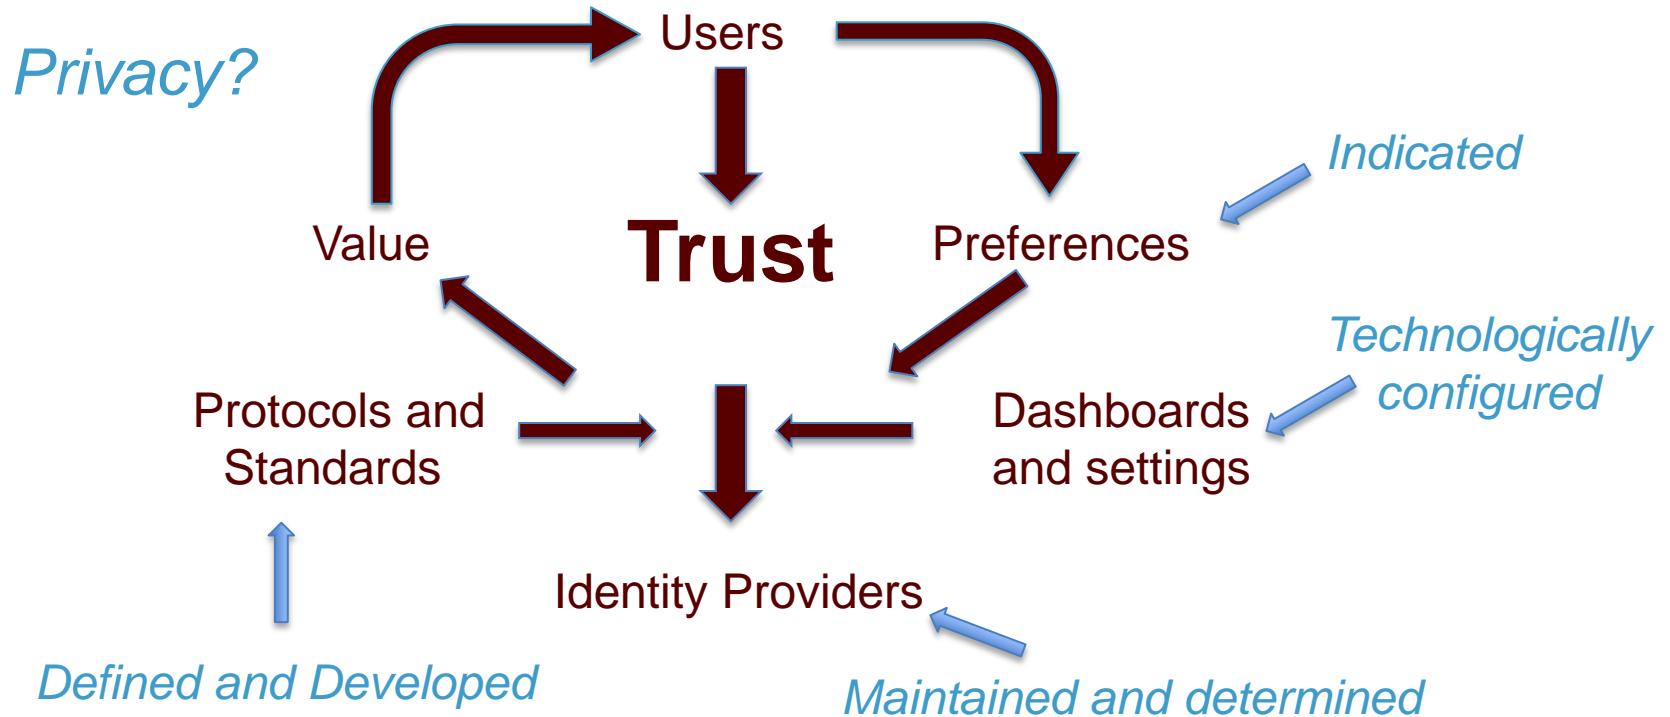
Privacy?

Users

Indicated

Value

Trust

Preferences

Technologically configured

Protocols and Standards

Dashboards and settings

Identity Providers

Defined and Developed

Maintained and determined